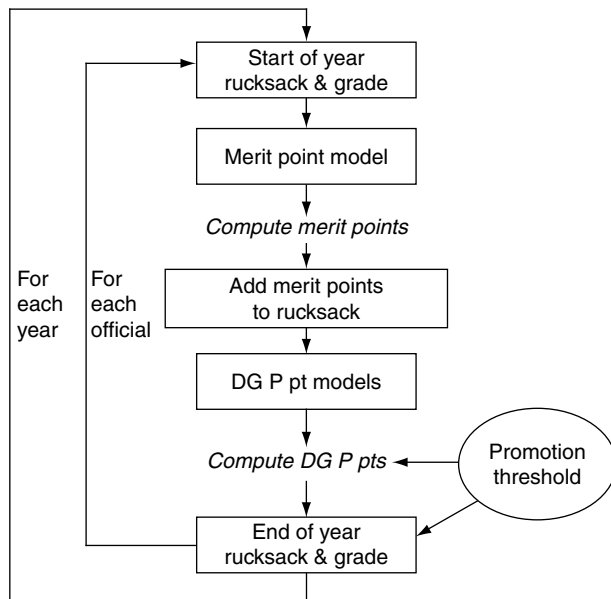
Start of year rucksack & grade

Merit point model

Compute merit points

Add merit points to rucksack

DG P pt models

Compute DG P pts

Promotion threshold

End of year rucksack & grade

For each year

For each official